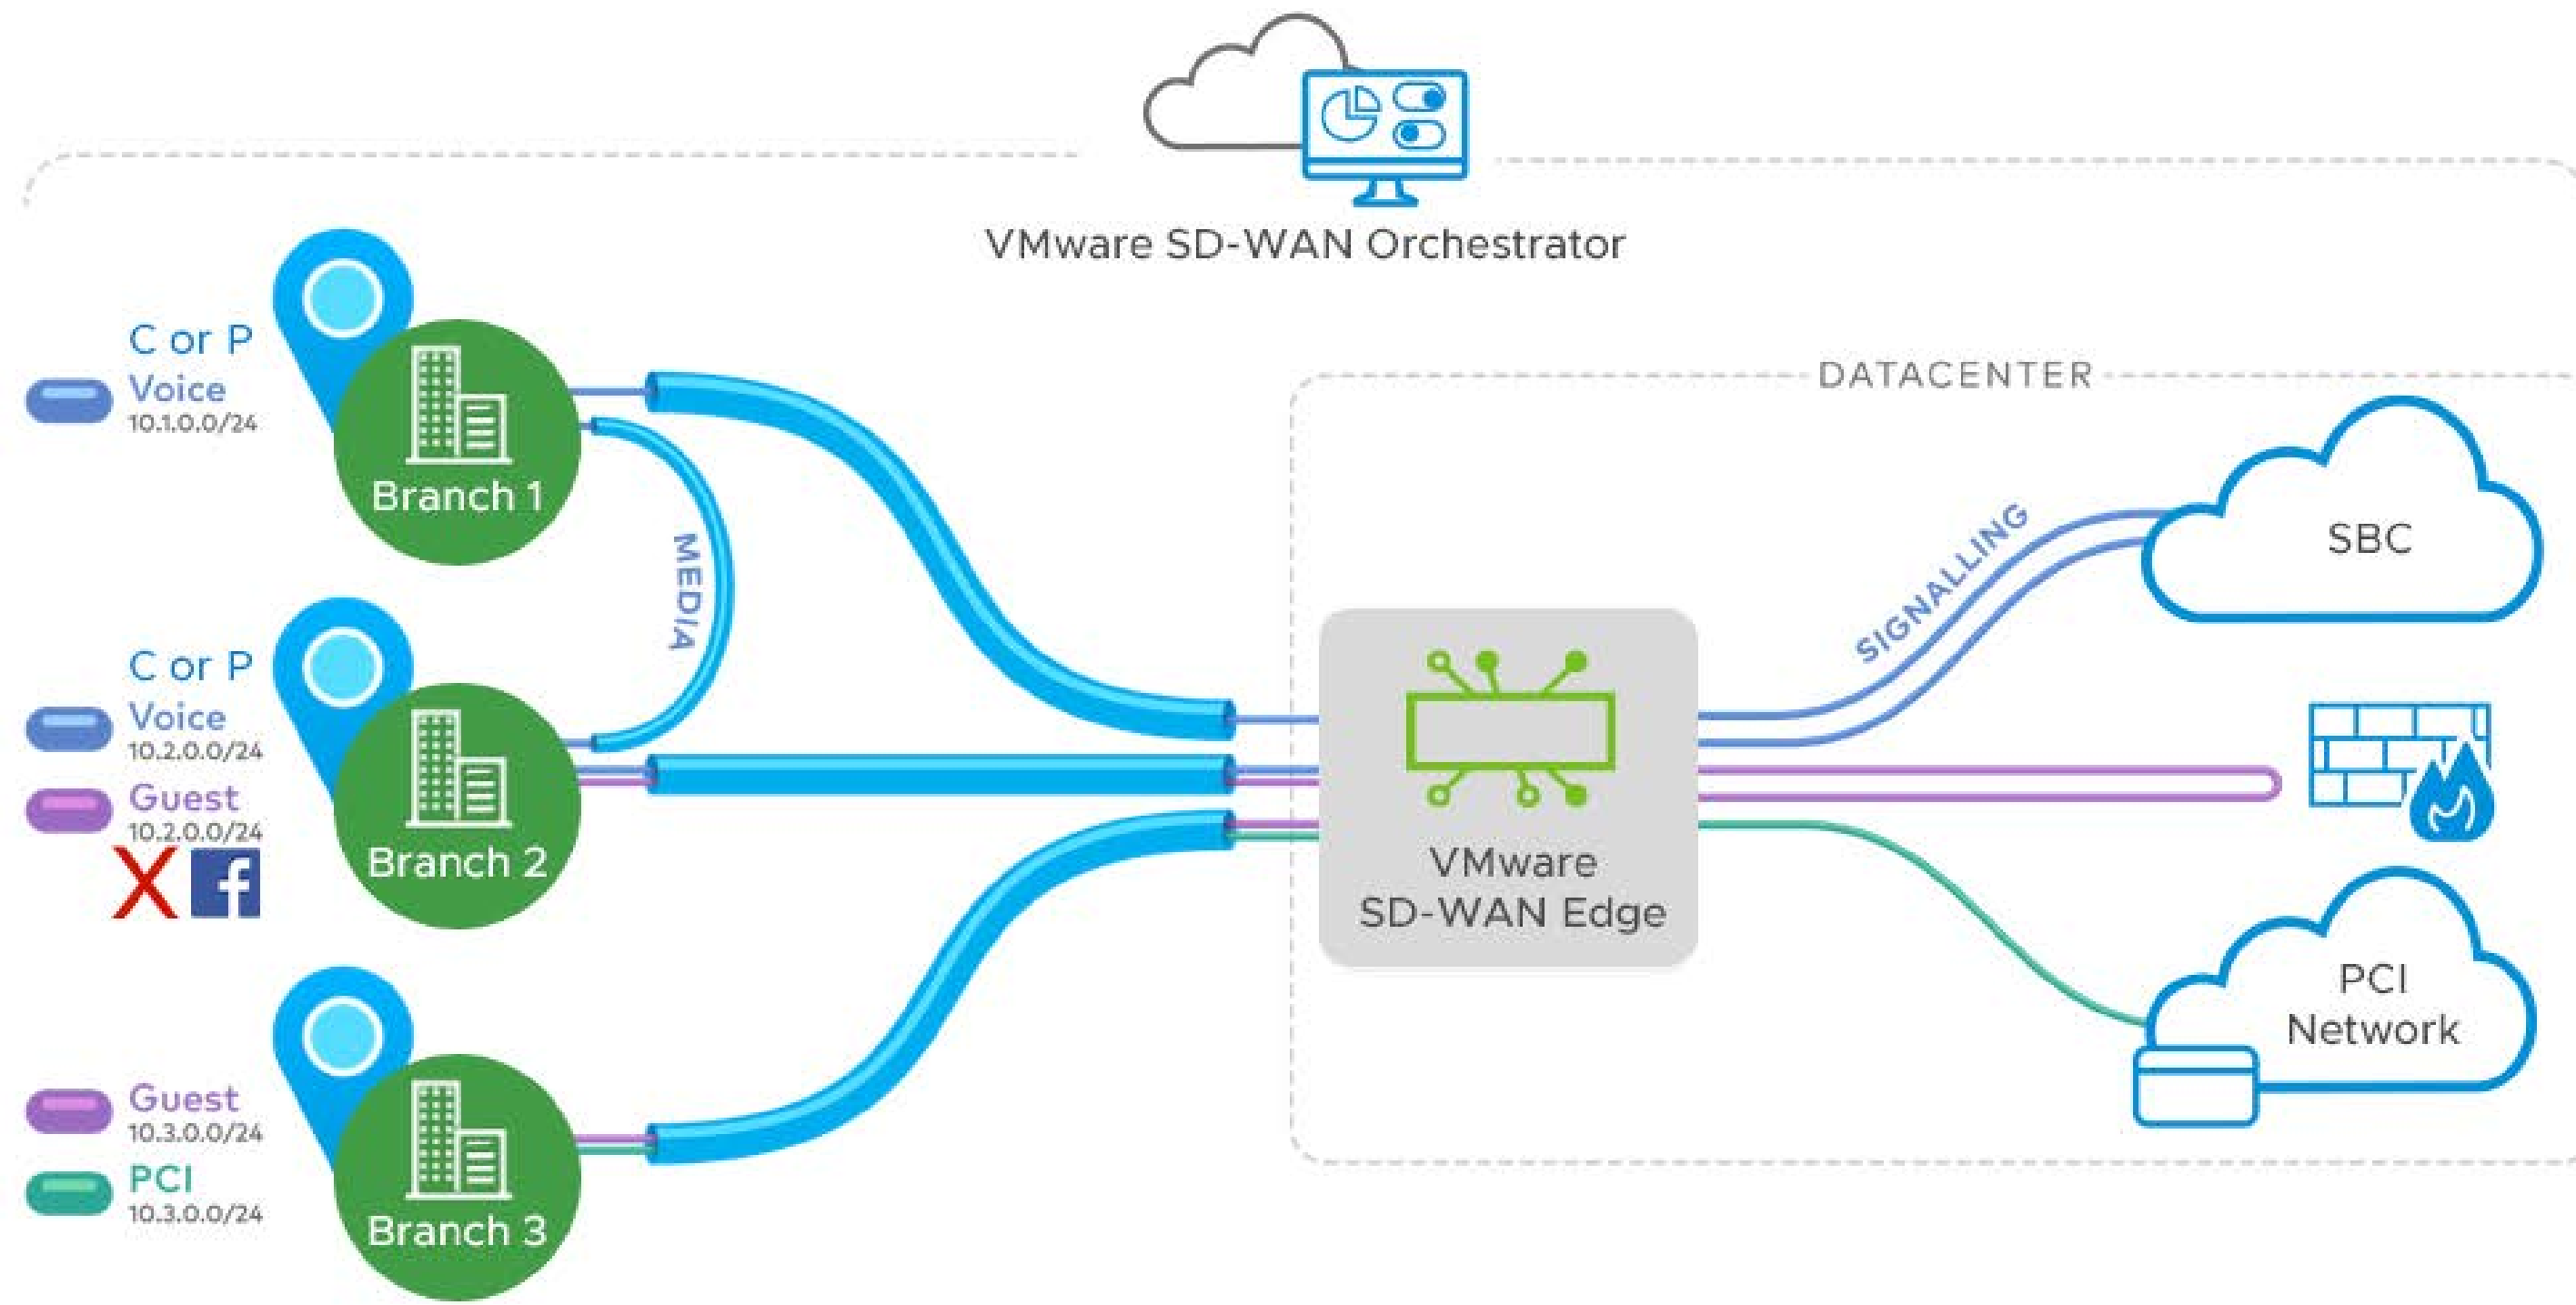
VMware SD-WAN Orchestrator

C or P
Voice
10.1.0.0/24

Branch 1

MEDIA

C or P
Voice
10.2.0.0/24
Guest
10.2.0.0/24

Branch 2

Guest
10.3.0.0/24
PCI
10.3.0.0/24

Branch 3

DATACENTER

VMware SD-WAN Edge

SIGNALLING

SBC

PCI Network